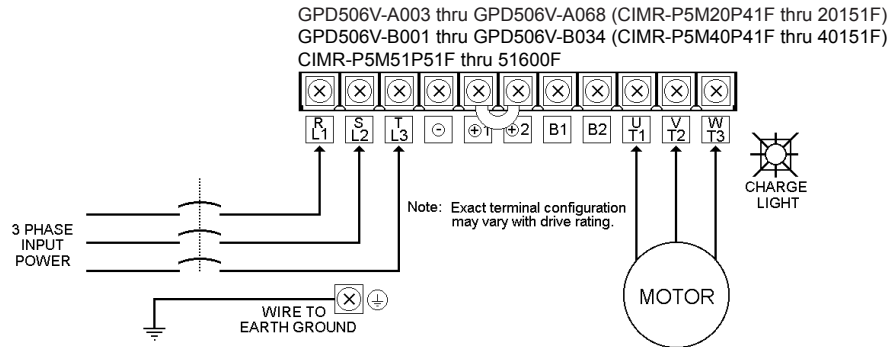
GPD506V-A003 thru GPD506V-A068 (CIMR-P5M20P41F thru 20151F)
GPD506V-B001 thru GPD506V-B034 (CIMR-P5M40P41F thru 40151F)
CIMR-P5M51P51F thru 51600F

R L1 | S L2 | T L3 | ⊖ | ⊕1 | ⊕2 | B1 | B2 | U T1 | V T2 | W T3

CHARGE LIGHT

Note: Exact terminal configuration may vary with drive rating.

3 PHASE INPUT POWER

WIRE TO EARTH GROUND

MOTOR